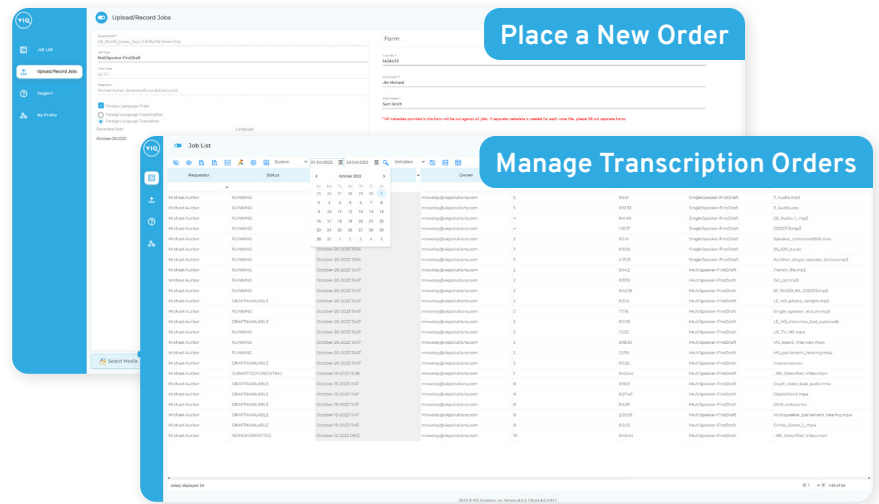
Place a New Order

VIQ

Upload/Record Jobs

Job List

Upload/Record Jobs

Support

My Profile

Department
US_MyVIQ_Demo_Dept (US MyVIQ Demo Org)

Job Type
MultiSpeaker-FirstDraft

Form

Case No.
1428433

Attorney
Jim Howard

Witness
Sam Smith

Foreign Language Order

Requested Date
October 29 2022

Language

Select Media

Manage Transcription Orders

VIQ

Job List

Custom

01-Oct-2022

23-Oct-2022

October 2022

| Su | Mo | Tu | We | Th | Fr | Sa |
|---|---|---|---|---|---|---|
| 25 | 26 | 27 | 28 | 29 | 30 | 1 |
| 2 | 3 | 4 | 5 | 6 | 7 | 8 |
| 9 | 10 | 11 | 12 | 13 | 14 | 15 |
| 16 | 17 | 18 | 19 | 20 | 21 | 22 |
| 23 | 24 | 25 | 26 | 27 | 28 | 29 |
| 30 | 31 | 1 | 2 | 3 | 4 | 5 |

Requester

Status

Owner

Michael Author

RUNNING

DRAFTAVAILABLE

SUBMITTEDFORDELIVERY

RUNNINGFORMATTED

SingleSpeaker-FirstDraft

MultiSpeaker-FirstDraft

Jobs displayed: 25